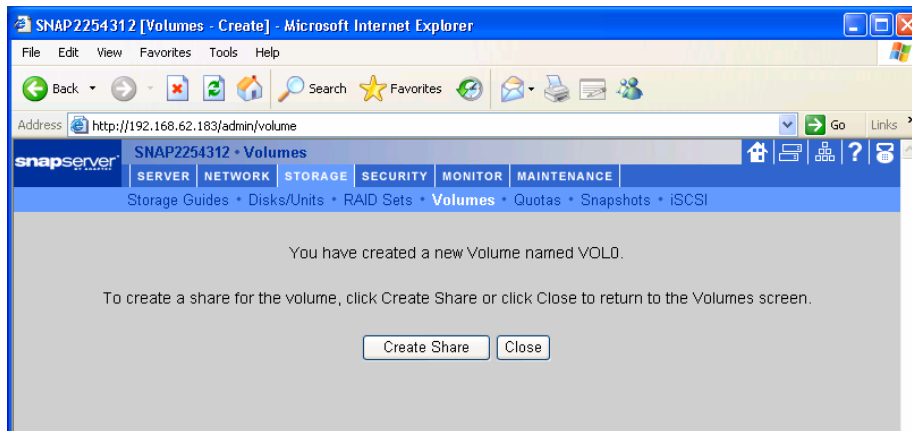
SNAP2254312 [Volumes - Create] - Microsoft Internet Explorer

File Edit View Favorites Tools Help

Back Search Favorites

Address http://192.168.62.183/admin/volume Go Links

snapserver

SNAP2254312 • Volumes

SERVER NETWORK STORAGE SECURITY MONITOR MAINTENANCE

Storage Guides • Disks/Units • RAID Sets • Volumes • Quotas • Snapshots • iSCSI

You have created a new Volume named VOL0.

To create a share for the volume, click Create Share or click Close to return to the Volumes screen.

Create Share Close